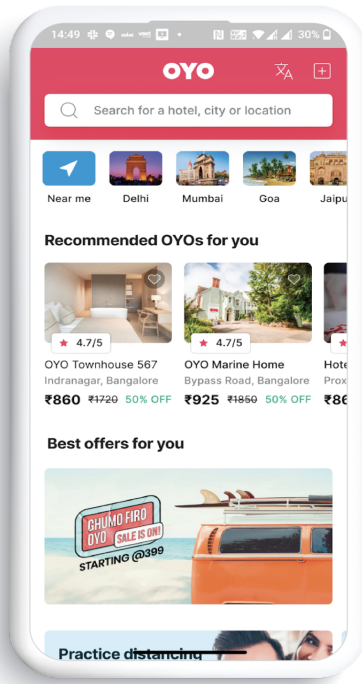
14:49 30%

OYO

Search for a hotel, city or location

Near me
Delhi
Mumbai
Goa
Jaipu

Recommended OYOs for you

★ 4.7/5
OYO Townhouse 567
Indranagar, Bangalore
₹860 ₹1720 50% OFF

★ 4.7/5
OYO Marine Home
Bypass Road, Bangalore
₹925 ₹1850 50% OFF

Hote
Prox
₹86

Best offers for you

GHUMO FIRO OYO SALE IS ON!
STARTING @399

Practice distancing